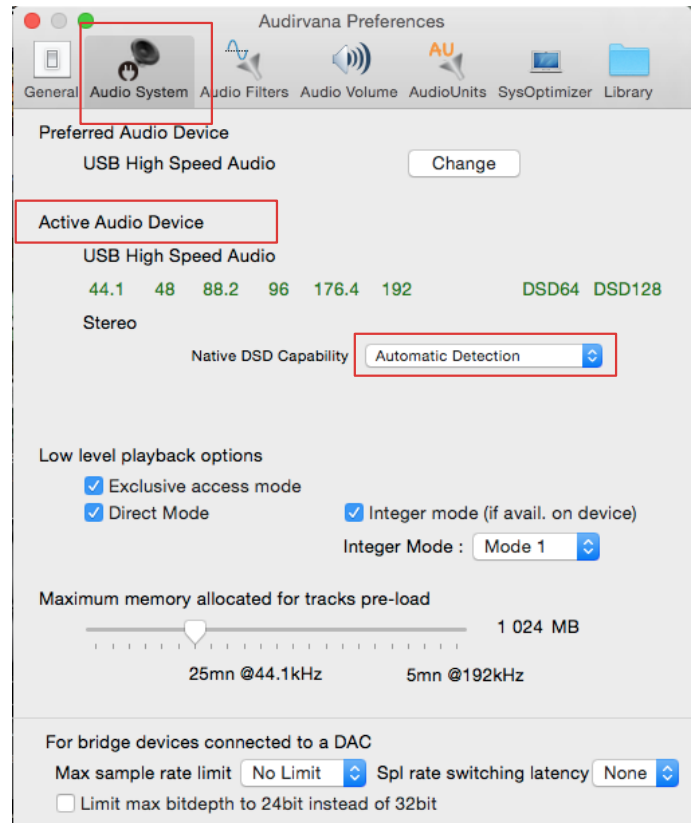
Audirvana Preferences

General Audio System Audio Filters Audio Volume AU AudioUnits SysOptimizer Library

Preferred Audio Device

USB High Speed Audio Change

Active Audio Device

USB High Speed Audio

44.1 48 88.2 96 176.4 192 DSD64 DSD128

Stereo

Native DSD Capability Automatic Detection

Low level playback options

Exclusive access mode

Direct Mode Integer mode (if avail. on device)

Integer Mode : Mode 1

Maximum memory allocated for tracks pre-load

1 024 MB

25mn @44.1kHz 5mn @192kHz

For bridge devices connected to a DAC

Max sample rate limit No Limit Spl rate switching latency None

Limit max bitdepth to 24bit instead of 32bit